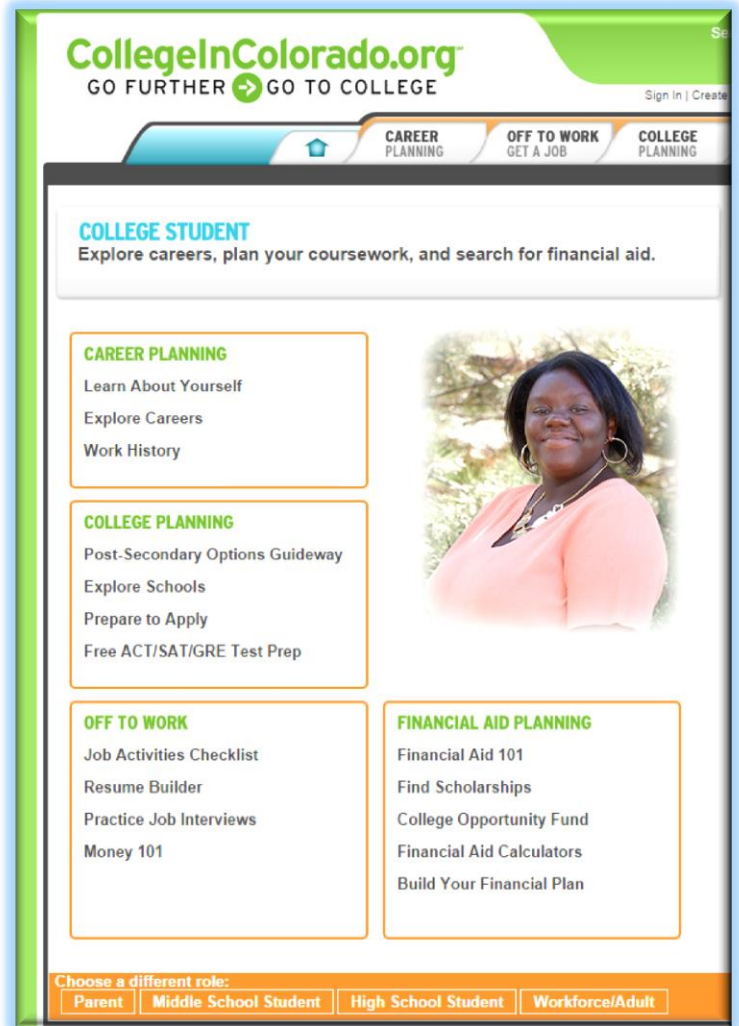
CollegeInColorado.org
GO FURTHER GO TO COLLEGE

Se

Sign In | Create

CAREER PLANNING
OFF TO WORK GET A JOB
COLLEGE PLANNING

COLLEGE STUDENT
Explore careers, plan your coursework, and search for financial aid.

CAREER PLANNING
Learn About Yourself
Explore Careers
Work History

COLLEGE PLANNING
Post-Secondary Options Guideway
Explore Schools
Prepare to Apply
Free ACT/SAT/GRE Test Prep

OFF TO WORK
Job Activities Checklist
Resume Builder
Practice Job Interviews
Money 101

FINANCIAL AID PLANNING
Financial Aid 101
Find Scholarships
College Opportunity Fund
Financial Aid Calculators
Build Your Financial Plan

Choose a different role:
Parent | Middle School Student | High School Student | Workforce/Adult